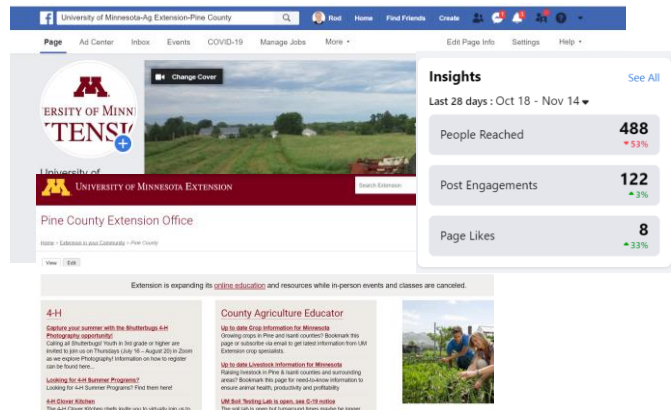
University of Minnesota-Ag Extension-Pine County

Rod Home Find Friends Create

Page Ad Center Inbox Events COVID-19 Manage Jobs More ▾ Edit Page Info Settings Help ▾

Change Cover

M
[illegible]ERSITY OF MINN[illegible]
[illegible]TENSI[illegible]

University of

Insights See All

Last 28 days : Oct 18 - Nov 14 ▾

People Reached 488
▾53%

Post Engagements 122
▴3%

Page Likes 8
▴33%

UNIVERSITY OF MINNESOTA EXTENSION

Search Extension

Pine County Extension Office

Home > Extension in your Community > Pine County

View Edit

Extension is expanding its online education and resources while in-person events and classes are canceled.

4-H

Capture your summer with the Shutterbugs 4-H Photography opportunity!
Calling all Shutterbugs! Youth in 3rd grade or higher are invited to join us on Thursdays (July 16 – August 20) in Zoom as we explore Photography! Information on how to register can be found here...

Looking for 4-H Summer Programs?
Looking for 4-H Summer Programs? Find them here!

4-H Clover Kitchen
The 4-H Clover Kitchen chefs invite you to virtually join us to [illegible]

County Agriculture Educator

Up to date Crop Information for Minnesota
Growing crops in Pine and Isanti counties? Bookmark this page or subscribe via email to get latest information from UM Extension crop specialists.

Up to date Livestock Information for Minnesota
Raising livestock in Pine & Isanti counties and surrounding areas? Bookmark this page for need-to-know information to ensure animal health, productivity and profitability

UM Soil Testing Lab is open, see C-19 notice
The soil lab is open but turnaround times maybe be longer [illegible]